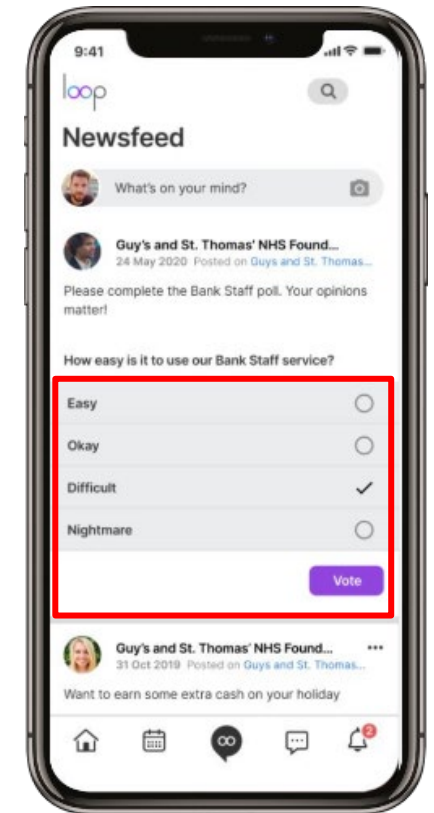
9:41

loop

Newsfeed

What's on your mind?

Guy's and St. Thomas' NHS Found...
24 May 2020 Posted on Guys and St. Thomas...

Please complete the Bank Staff poll. Your opinions matter!

How easy is it to use our Bank Staff service?

Easy

Okay

Difficult

Nightmare

Vote

Guy's and St. Thomas' NHS Found...
31 Oct 2019 Posted on Guys and St. Thomas...

Want to earn some extra cash on your holiday

2